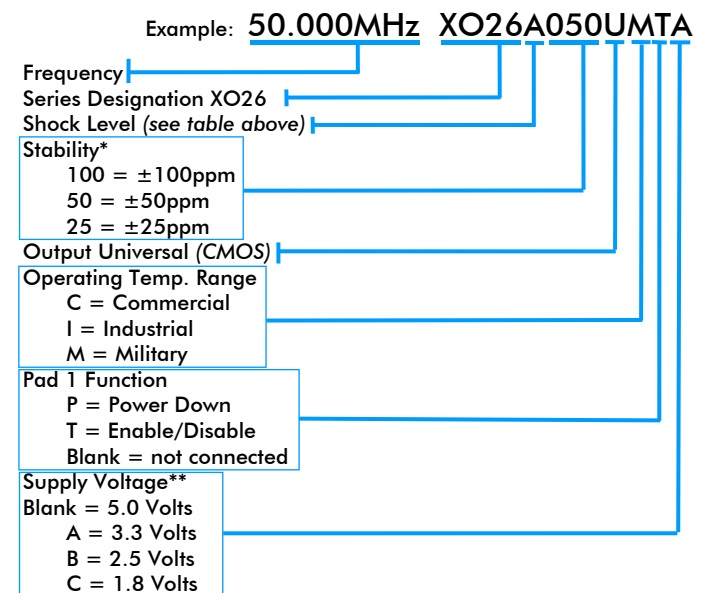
Example: 50.000MHz XO26A050UMTA

Frequency

Series Designation XO26

Shock Level (see table above)

Stability*
100 = ±100ppm
50 = ±50ppm
25 = ±25ppm

Output Universal (CMOS)

Operating Temp. Range
C = Commercial
I = Industrial
M = Military

Pad 1 Function
P = Power Down
T = Enable/Disable
Blank = not connected

Supply Voltage**
Blank = 5.0 Volts
A = 3.3 Volts
B = 2.5 Volts
C = 1.8 Volts